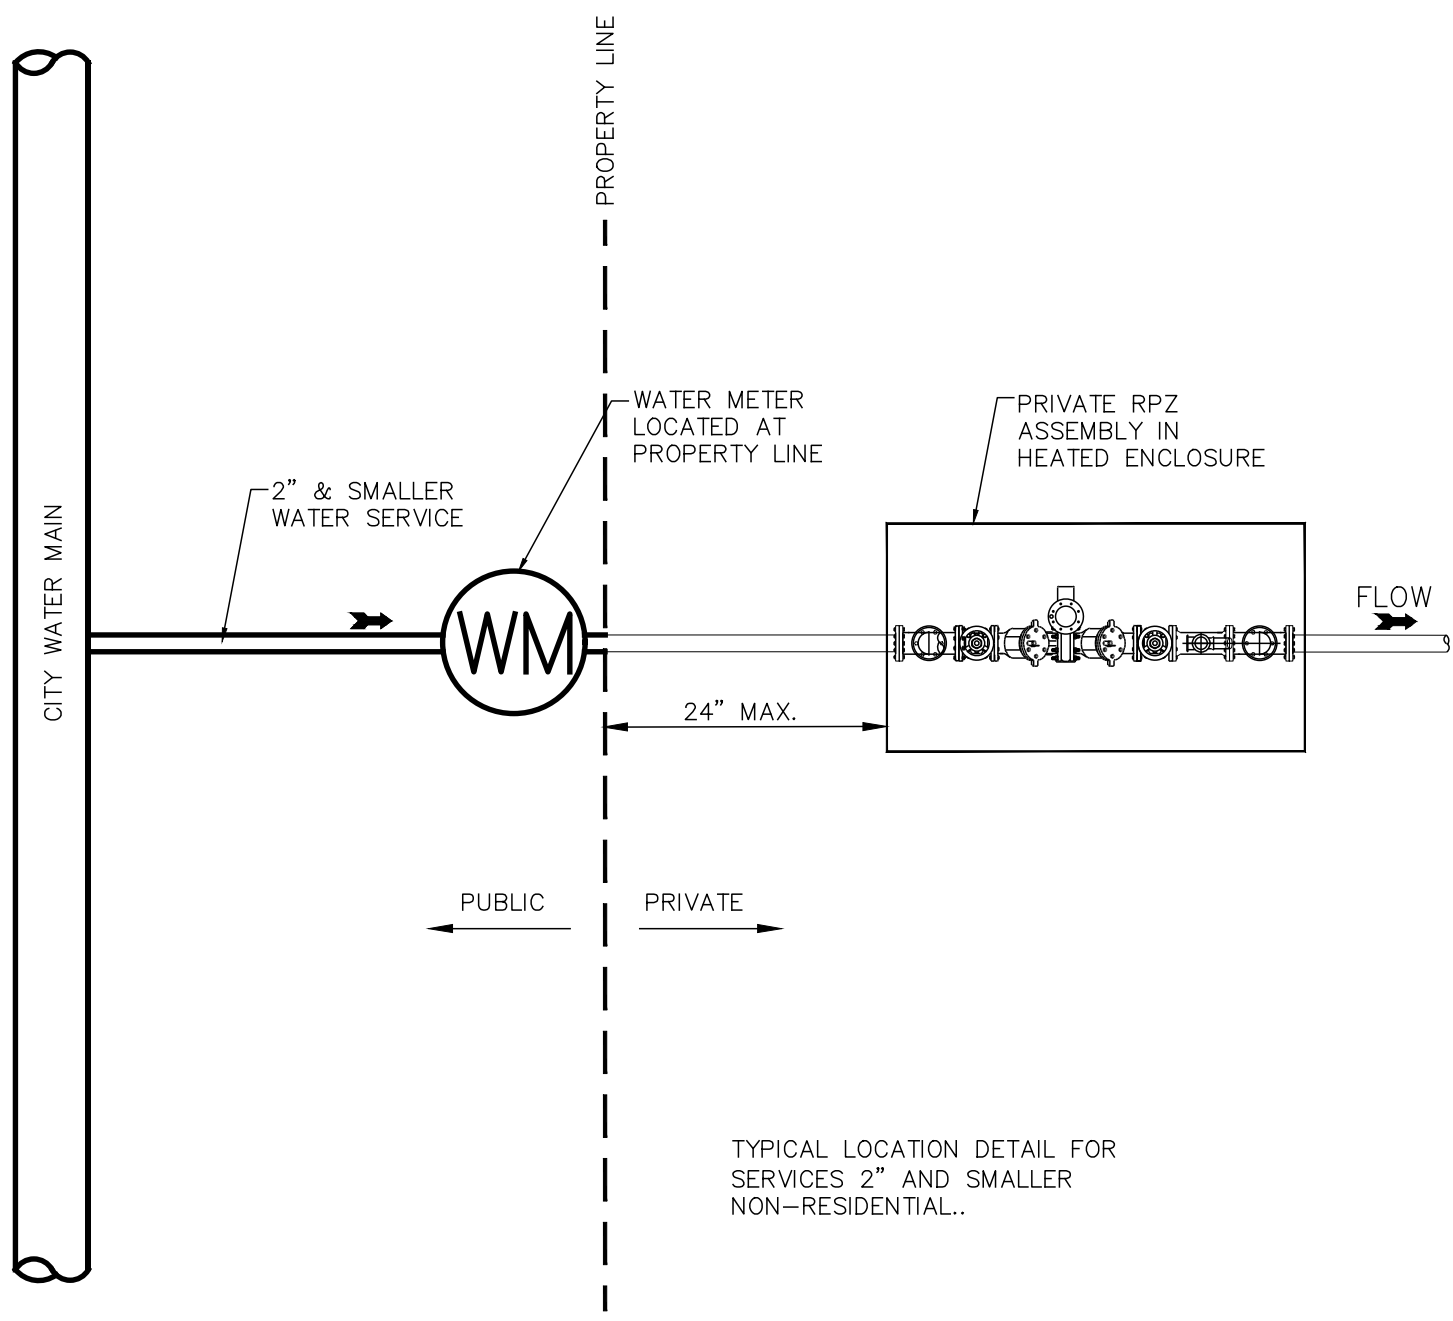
PROPERTY LINE

CITY WATER MAIN

2" & SMALLER WATER SERVICE

WATER METER LOCATED AT PROPERTY LINE

WM

PRIVATE RPZ ASSEMBLY IN HEATED ENCLOSURE

FLOW

24" MAX.

PUBLIC

PRIVATE

TYPICAL LOCATION DETAIL FOR SERVICES 2" AND SMALLER NON–RESIDENTIAL..